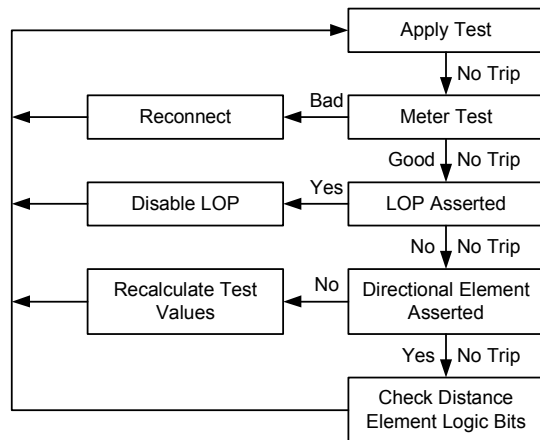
Apply Test

No Trip

Reconnect

Bad

Meter Test

Good

No Trip

Disable LOP

Yes

LOP Asserted

No

No Trip

Recalculate Test Values

No

Directional Element Asserted

Yes

No Trip

Check Distance Element Logic Bits